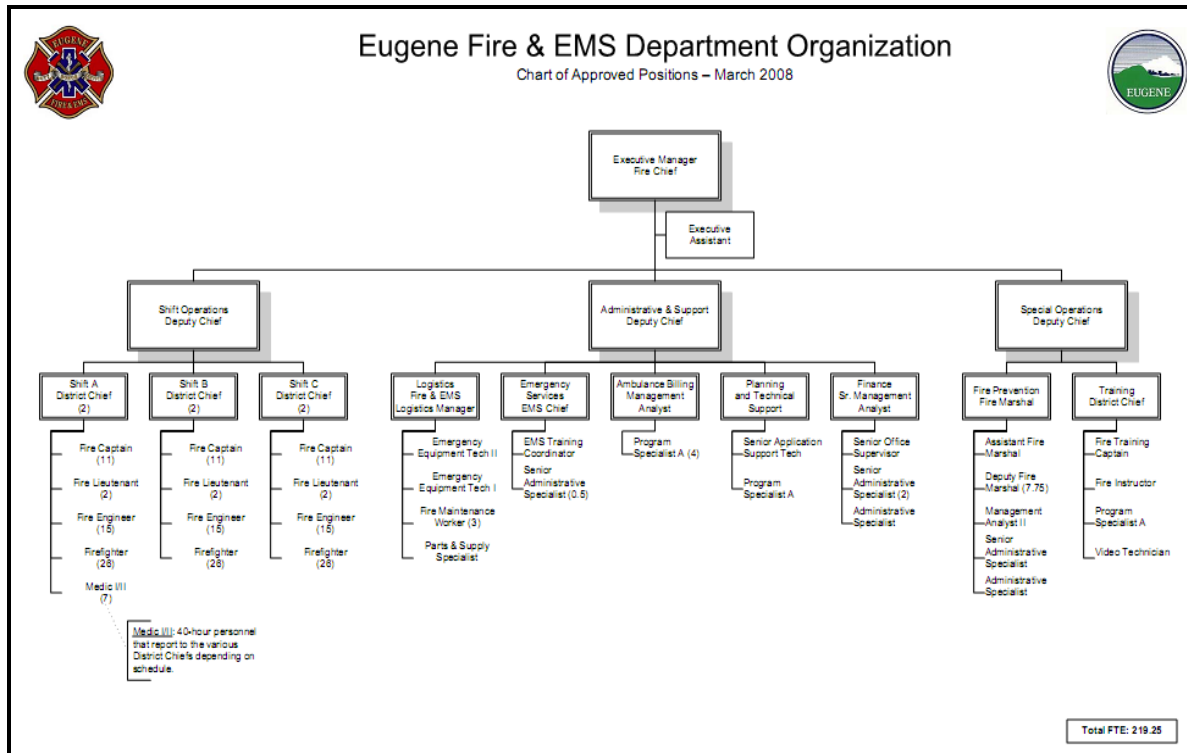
EUGENE FIRE & EMS

Eugene Fire & EMS Department Organization
Chart of Approved Positions – March 2008

EUGENE

Executive Manager
Fire Chief

Executive Assistant

Shift Operations
Deputy Chief

Administrative & Support
Deputy Chief

Special Operations
Deputy Chief

Shift A
District Chief
(2)

Fire Captain (11)
Fire Lieutenant (2)
Fire Engineer (15)
Firefighter (28)
Medic I/II (7)

Shift B
District Chief
(2)

Fire Captain (11)
Fire Lieutenant (2)
Fire Engineer (15)
Firefighter (28)

Shift C
District Chief
(2)

Fire Captain (11)
Fire Lieutenant (2)
Fire Engineer (15)
Firefighter (28)

Logistics
Fire & EMS
Logistics Manager

Emergency Equipment Tech II
Emergency Equipment Tech I
Fire Maintenance Worker (3)
Parts & Supply Specialist

Emergency Services
EMS Chief

EMS Training Coordinator
Senior Administrative Specialist (0.5)

Ambulance Billing
Management Analyst

Program Specialist A (4)

Planning and Technical Support

Senior Application Support Tech
Program Specialist A

Finance
Sr. Management Analyst

Senior Office Supervisor
Senior Administrative Specialist (2)
Administrative Specialist

Fire Prevention
Fire Marshal

Assistant Fire Marshal
Deputy Fire Marshal (7.75)
Management Analyst II
Senior Administrative Specialist
Administrative Specialist

Training
District Chief

Fire Training Captain
Fire Instructor
Program Specialist A
Video Technician

Medic I/II: 40-hour personnel that report to the various District Chiefs depending on schedule.

Total FTE: 219.25